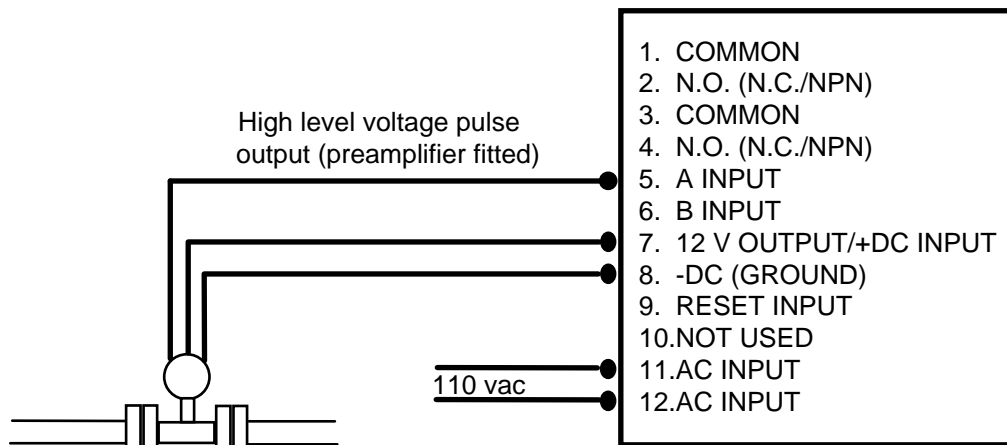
High level voltage pulse output (preamplifier fitted)

110 vac

1. COMMON
2. N.O. (N.C./NPN)
3. COMMON
4. N.O. (N.C./NPN)
5. A INPUT
6. B INPUT
7. 12 V OUTPUT/+DC INPUT
8. -DC (GROUND)
9. RESET INPUT
10.NOT USED
11.AC INPUT
12.AC INPUT